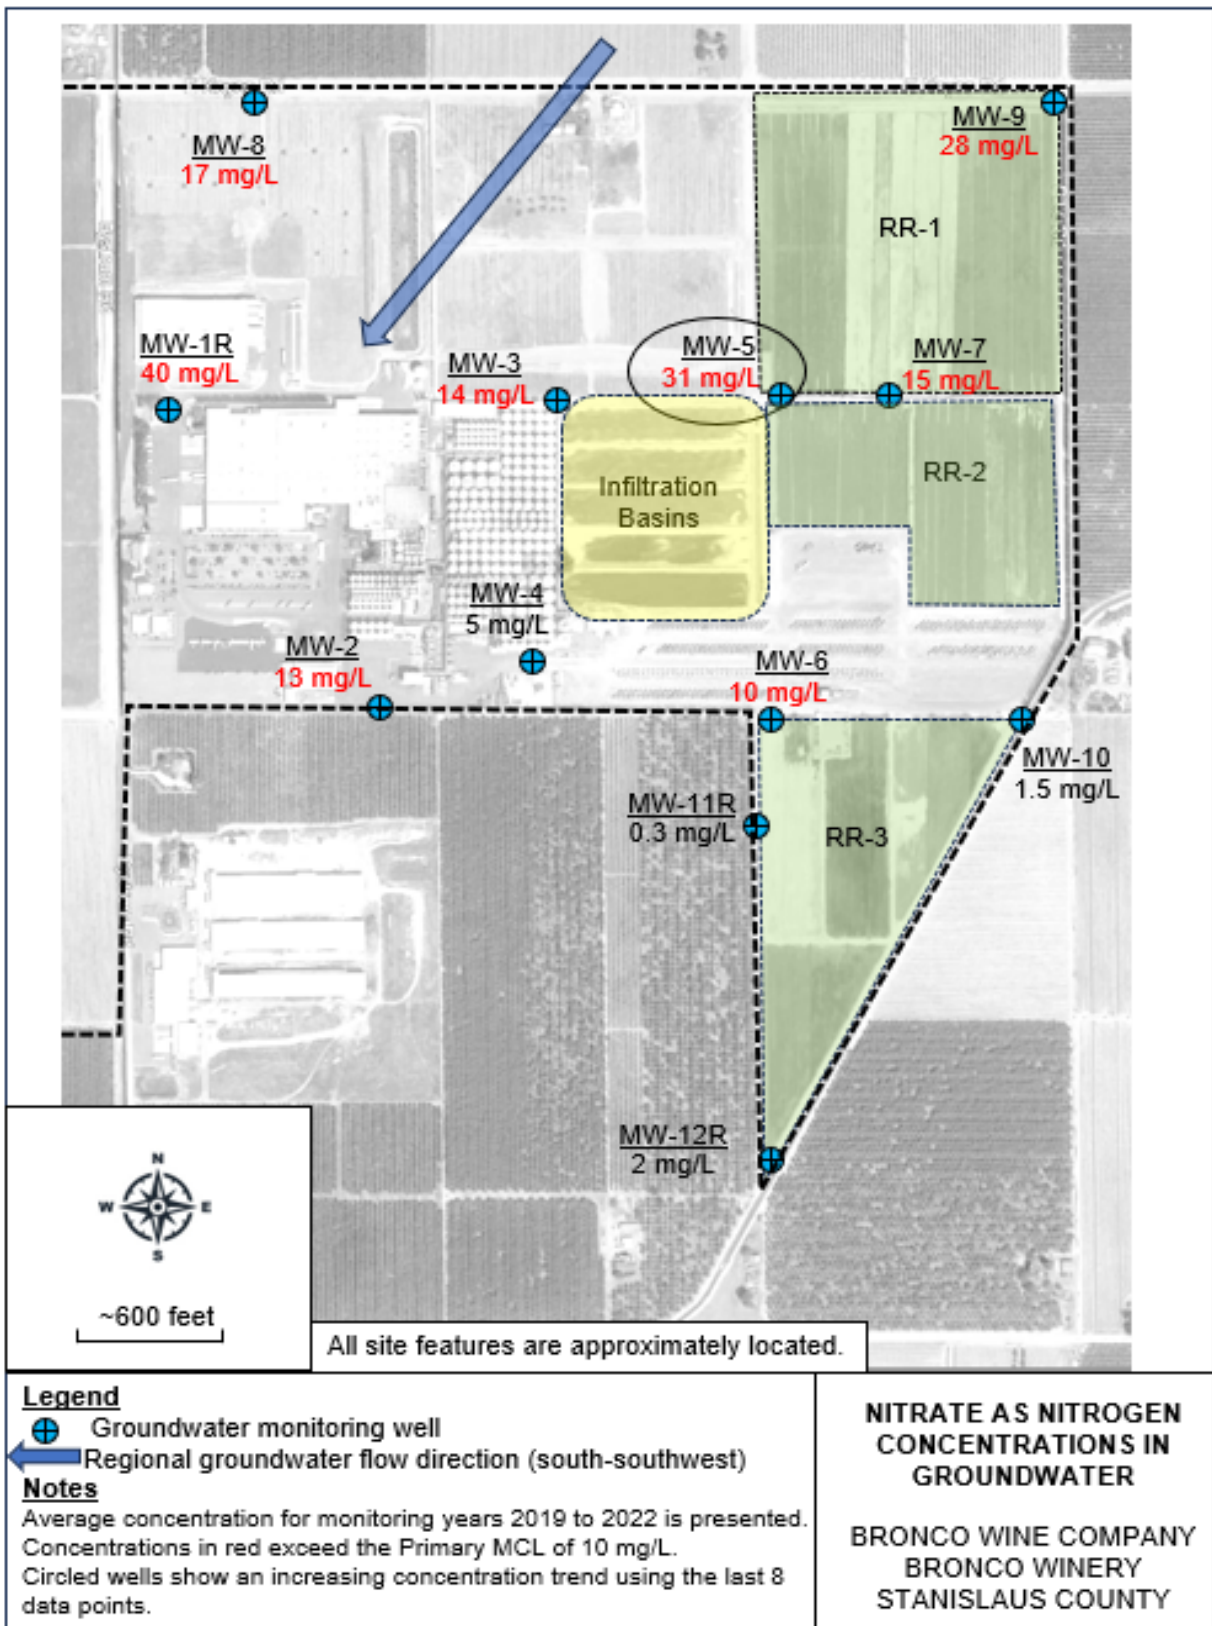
MW-8
17 mg/L

MW-9
28 mg/L

RR-1

MW-1R
40 mg/L

MW-3
14 mg/L

MW-5
31 mg/L

MW-7
15 mg/L

Infiltration Basins

RR-2

MW-4
5 mg/L

MW-2
13 mg/L

MW-6
10 mg/L

MW-10
1.5 mg/L

MW-11R
0.3 mg/L

RR-3

MW-12R
2 mg/L

N
W E
S

~600 feet

All site features are approximately located.

Legend
Groundwater monitoring well
Regional groundwater flow direction (south-southwest)
Notes
Average concentration for monitoring years 2019 to 2022 is presented.
Concentrations in red exceed the Primary MCL of 10 mg/L.
Circled wells show an increasing concentration trend using the last 8 data points.

NITRATE AS NITROGEN CONCENTRATIONS IN GROUNDWATER

BRONCO WINE COMPANY
BRONCO WINERY
STANISLAUS COUNTY